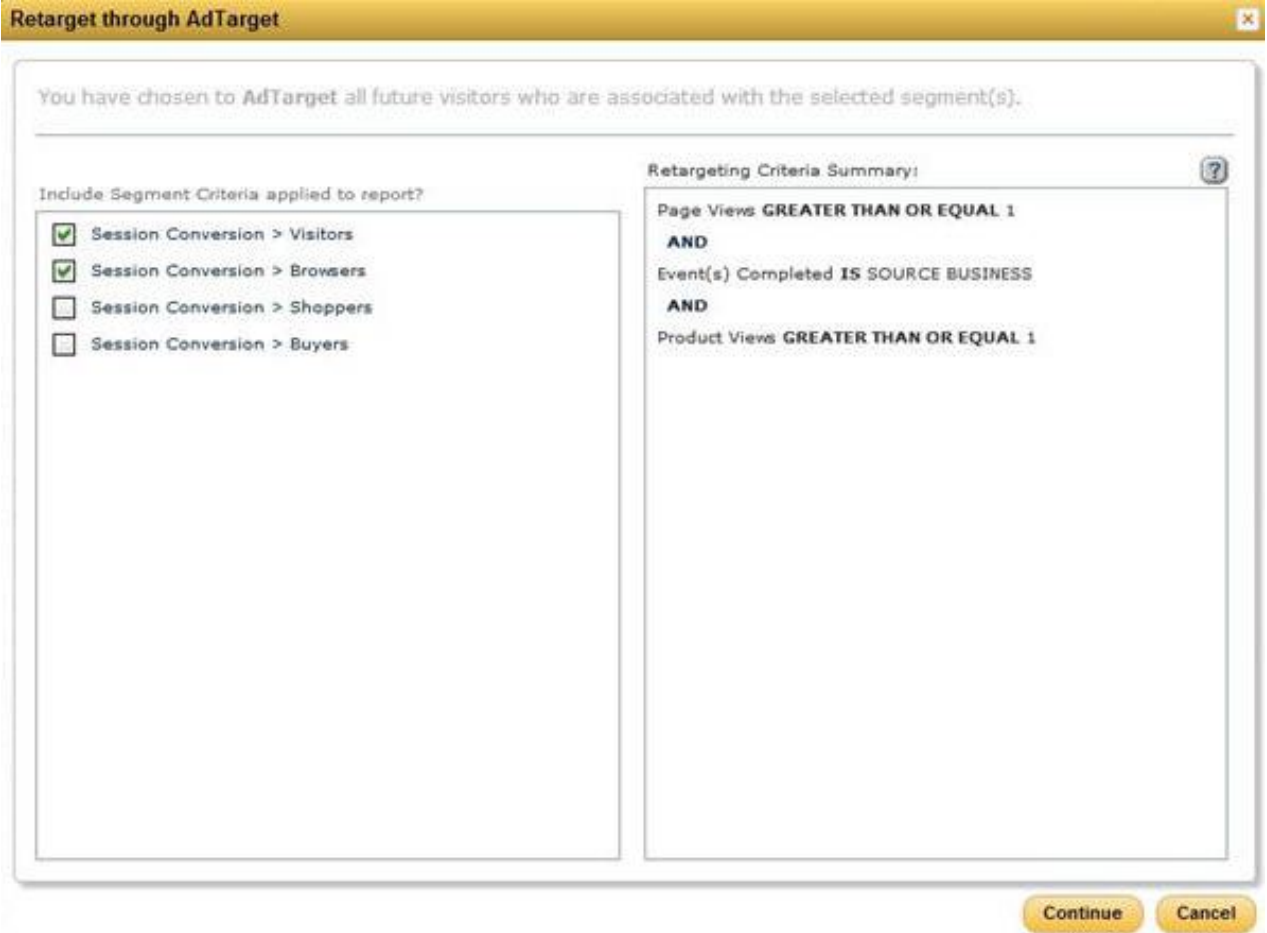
Retarget through AdTarget

×

You have chosen to AdTarget all future visitors who are associated with the selected segment(s).

Include Segment Criteria applied to report?

Session Conversion > Visitors

Session Conversion > Browsers

Session Conversion > Shoppers

Session Conversion > Buyers

Retargeting Criteria Summary:

?

Page Views GREATER THAN OR EQUAL 1

AND

Event(s) Completed IS SOURCE BUSINESS

AND

Product Views GREATER THAN OR EQUAL 1

Continue

Cancel